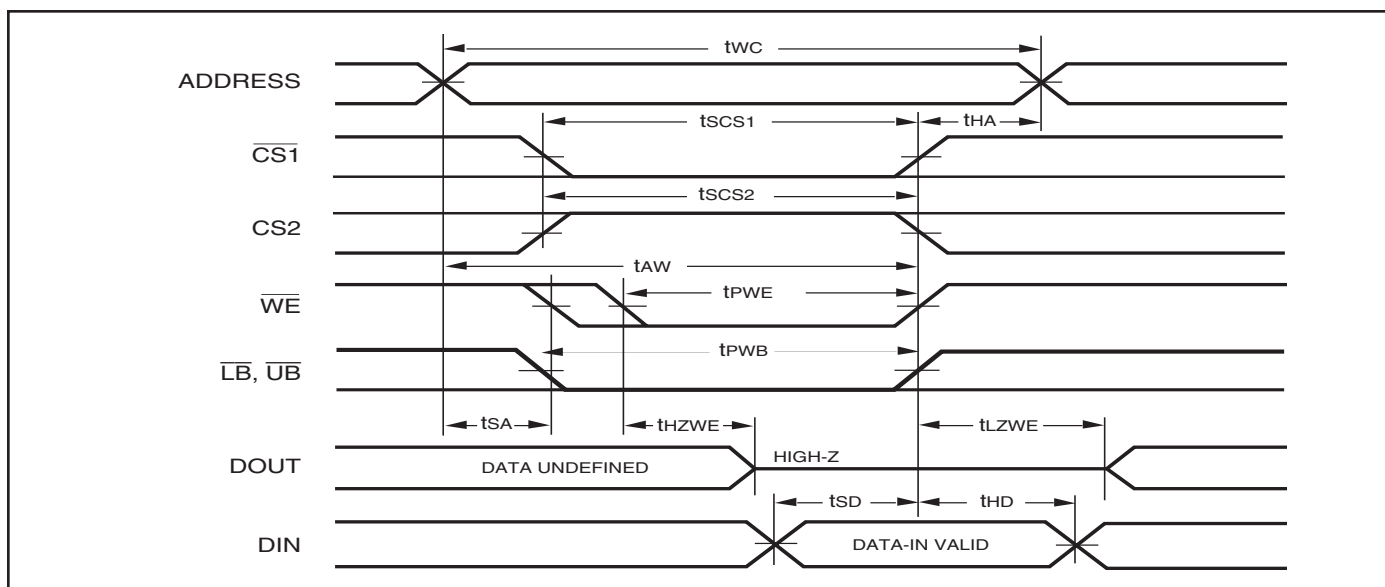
tWC

ADDRESS

tSCS1

tHA

$\overline{CS1}$

tSCS2

CS2

tAW

$\overline{WE}$

tPWE

$\overline{LB}$, $\overline{UB}$

tPWB

tSA

tHZWE

tLZWE

DOUT

DATA UNDEFINED

HIGH-Z

tSD

tHD

DIN

DATA-IN VALID